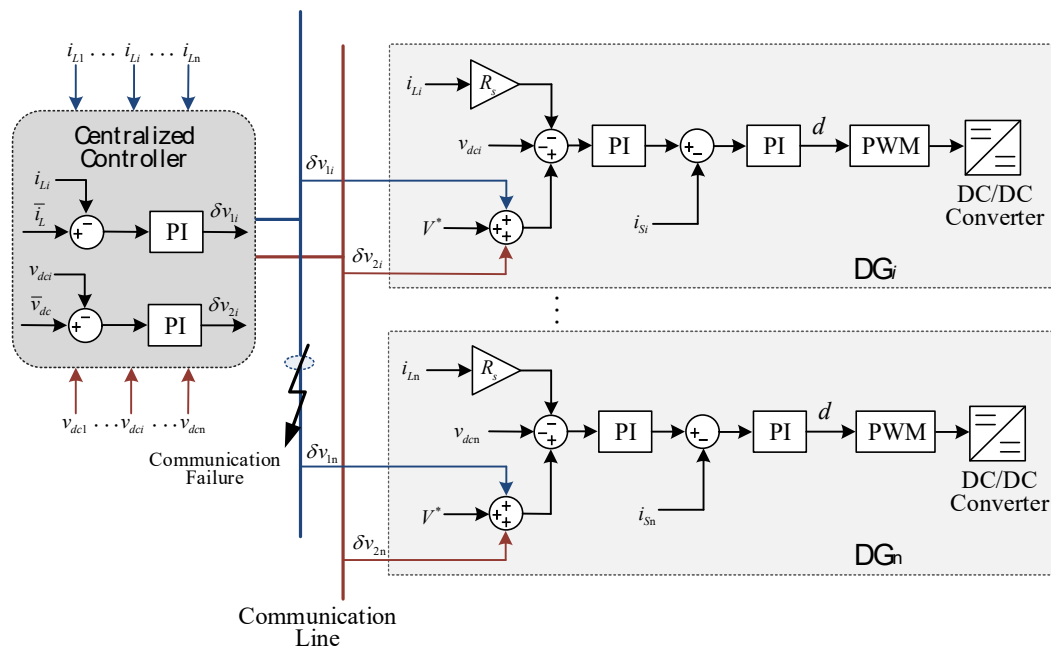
$i_{L1} \cdots i_{Li} \cdots i_{Ln}$

Centralized Controller

$i_{Li}$

$\overline{i}_L$

+ −

PI

$\delta v_{1i}$

$v_{dci}$

$\overline{v}_{dc}$

+ −

PI

$\delta v_{2i}$

$v_{dc1} \cdots v_{dci} \cdots v_{dcn}$

Communication Failure

Communication Line

$\delta v_{1i}$

$\delta v_{2i}$

$\delta v_{1n}$

$\delta v_{2n}$

$i_{Li}$

$R_s$

$v_{dci}$

− +

PI

+ −

PI

$d$

PWM

DC/DC Converter

$V^*$

+ + +

$i_{Si}$

DG$i$

$i_{Ln}$

$R_s$

$v_{dcn}$

− +

PI

+ −

PI

$d$

PWM

DC/DC Converter

$V^*$

+ + +

$i_{Sn}$

DG$n$